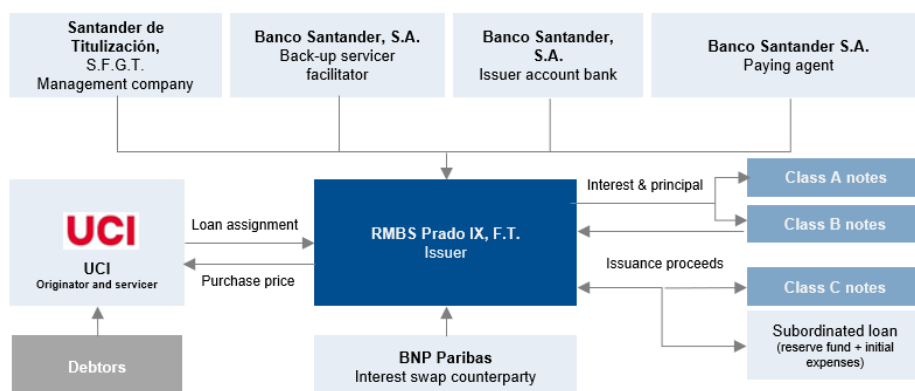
Santander de Titulización, S.F.G.T. Management company

Banco Santander, S.A. Back-up servicer facilitator

Banco Santander, S.A. Issuer account bank

Banco Santander S.A. Paying agent

UCI

UCI Originator and servicer

Loan assignment

Purchase price

RMBS Prado IX, F.T. Issuer

Interest & principal

Class A notes

Class B notes

Issuance proceeds

Class C notes

Subordinated loan (reserve fund + initial expenses)

Debtors

BNP Paribas Interest swap counterparty